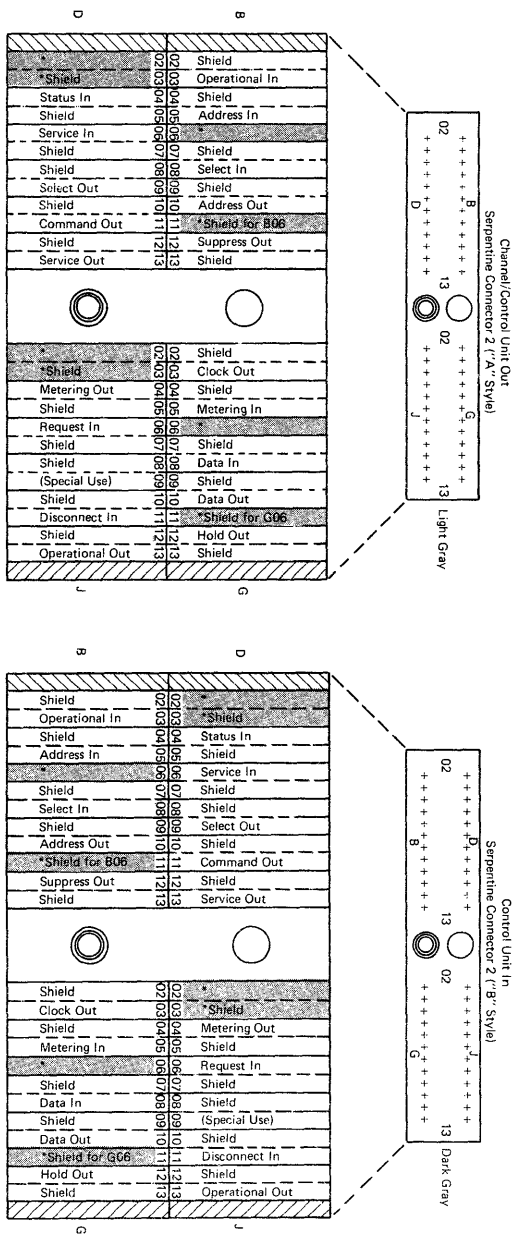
D B

| | | |
|---|---|---|
| * | 02 02 | Shield |
| *Shield | 03 03 | Operational In |
| Status In | 04 04 | Shield |
| Shield | 05 05 | Address In |
| Service In | 06 06 | * |
| Shield | 07 07 | Shield |
| Select Out | 08 08 | Select In |
| Shield | 09 09 | Shield |
| Command Out | 10 10 | Address Out |
| Shield | 11 11 | *Shield for B06 |
| Service Out | 12 12 | Suppress Out |
| | 13 13 | Shield |

| | | |
|---|---|---|
| * | 02 02 | Shield |
| *Shield | 03 03 | Clock Out |
| Metering Out | 04 04 | Shield |
| Shield | 05 05 | Metering In |
| Request In | 06 06 | * |
| Shield | 07 07 | Shield |
| Shield | 08 08 | Data In |
| (Special Use) | 09 09 | Shield |
| Shield | 10 10 | Data Out |
| Disconnect In | 11 11 | *Shield for G06 |
| Shield | 12 12 | Hold Out |
| Operational Out | 13 13 | Shield |

J G

Channel/Control Unit Out
Serpentine Connector 2 ("A" Style)

02 B D 13 13 02 G J 13

Light Gray

B D

| | | |
|---|---|---|
| Shield | 02 02 | * |
| Operational In | 03 03 | *Shield |
| Shield | 04 04 | Status In |
| Address In | 05 05 | Shield |
| * | 06 06 | Service In |
| Shield | 07 07 | Shield |
| Select In | 08 08 | Shield |
| Shield | 09 09 | Select Out |
| Address Out | 10 10 | Shield |
| *Shield for B06 | 11 11 | Command Out |
| Suppress Out | 12 12 | Shield |
| Shield | 13 13 | Service Out |

| | | |
|---|---|---|
| Shield | 02 02 | * |
| Clock Out | 03 03 | *Shield |
| Shield | 04 04 | Metering Out |
| Metering In | 05 05 | Shield |
| * | 06 06 | Request In |
| Shield | 07 07 | Shield |
| Data In | 08 08 | Shield |
| Shield | 09 09 | (Special Use) |
| Data Out | 10 10 | Shield |
| *Shield for G06 | 11 11 | Disconnect In |
| Hold Out | 12 12 | Shield |
| Shield | 13 13 | Operational Out |

G J

Control Unit In
Serpentine Connector 2 ("B" Style)

02 D B 13 02 J G 13

Dark Gray